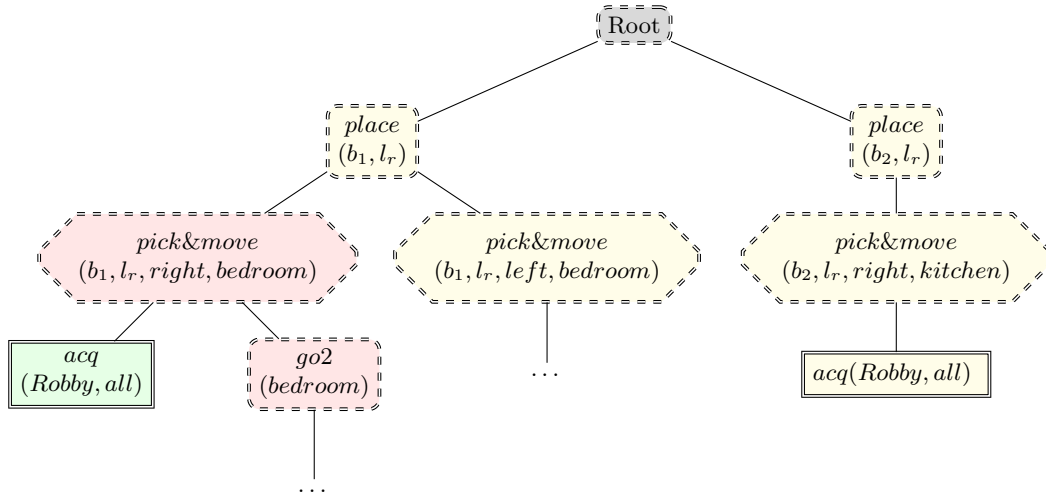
Root

$place$
$(b_1, l_r)$

$place$
$(b_2, l_r)$

$pick\&move$
$(b_1, l_r, right, bedroom)$

$pick\&move$
$(b_1, l_r, left, bedroom)$

$pick\&move$
$(b_2, l_r, right, kitchen)$

$acq$
$(Robby, all)$

$go2$
$(bedroom)$

$\dots$

$acq(Robby, all)$

$\dots$